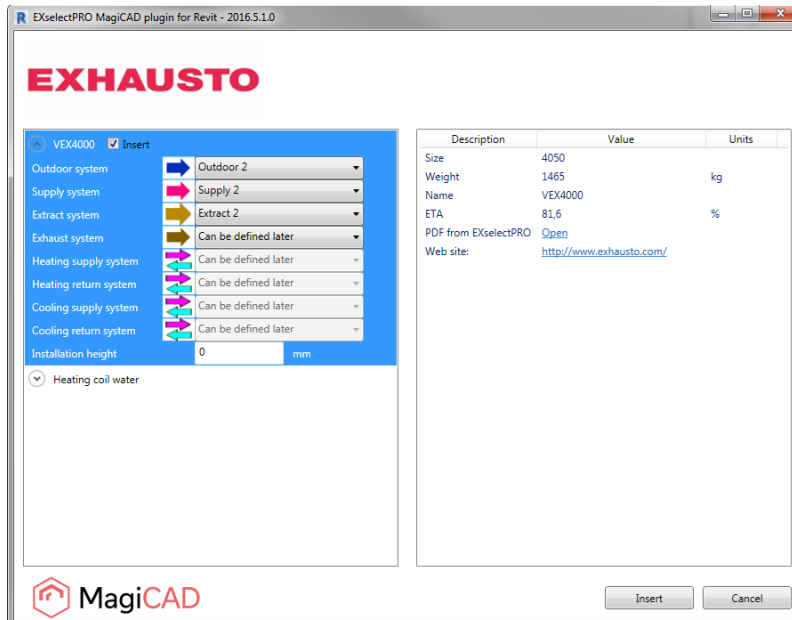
R EXselectPRO MagiCAD plugin for Revit - 2016.5.1.0

EXHAUSTO

VEX4000 Insert

Outdoor system Outdoor 2

Supply system Supply 2

Extract system Extract 2

Exhaust system Can be defined later

Heating supply system Can be defined later

Heating return system Can be defined later

Cooling supply system Can be defined later

Cooling return system Can be defined later

Installation height 0 mm

Heating coil water

| Description | Value | Units |
|---|---|---|
| Size | 4050 | |
| Weight | 1465 | kg |
| Name | VEX4000 | |
| ETA | 81,6 | % |
| PDF from EXselectPRO | Open | |
| Web site: | http://www.exhausto.com/ | |

MagiCAD

Insert Cancel